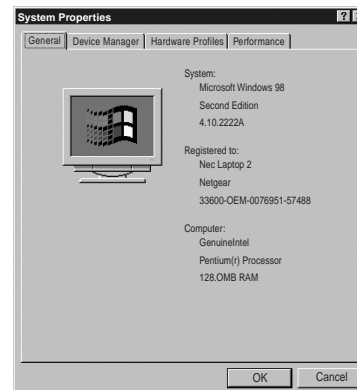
System Properties

General | Device Manager | Hardware Profiles | Performance

System:
Microsoft Windows 98
Second Edition
4.10.2222A

Registered to:
Nec Laptop 2
Netgear
33600-OEM-0076951-57488

Computer:
GenuineIntel
Pentium(r) Processor
128.0MB RAM

OK
Cancel